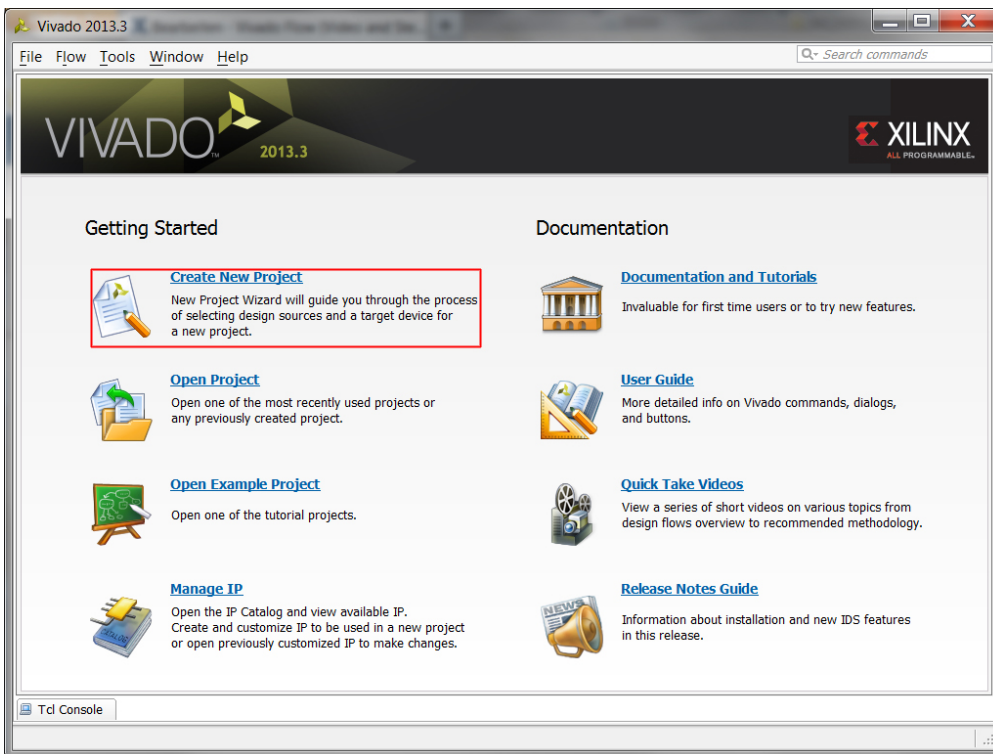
Vivado 2013.3

File Flow Tools Window Help

Search commands

VIVADO 2013.3

XILINX ALL PROGRAMMABLE.

Getting Started

Create New Project
New Project Wizard will guide you through the process of selecting design sources and a target device for a new project.

Open Project
Open one of the most recently used projects or any previously created project.

Open Example Project
Open one of the tutorial projects.

Manage IP
Open the IP Catalog and view available IP. Create and customize IP to be used in a new project or open previously customized IP to make changes.

Documentation

Documentation and Tutorials
Invaluable for first time users or to try new features.

User Guide
More detailed info on Vivado commands, dialogs, and buttons.

Quick Take Videos
View a series of short videos on various topics from design flows overview to recommended methodology.

Release Notes Guide
Information about installation and new IDS features in this release.

Tcl Console